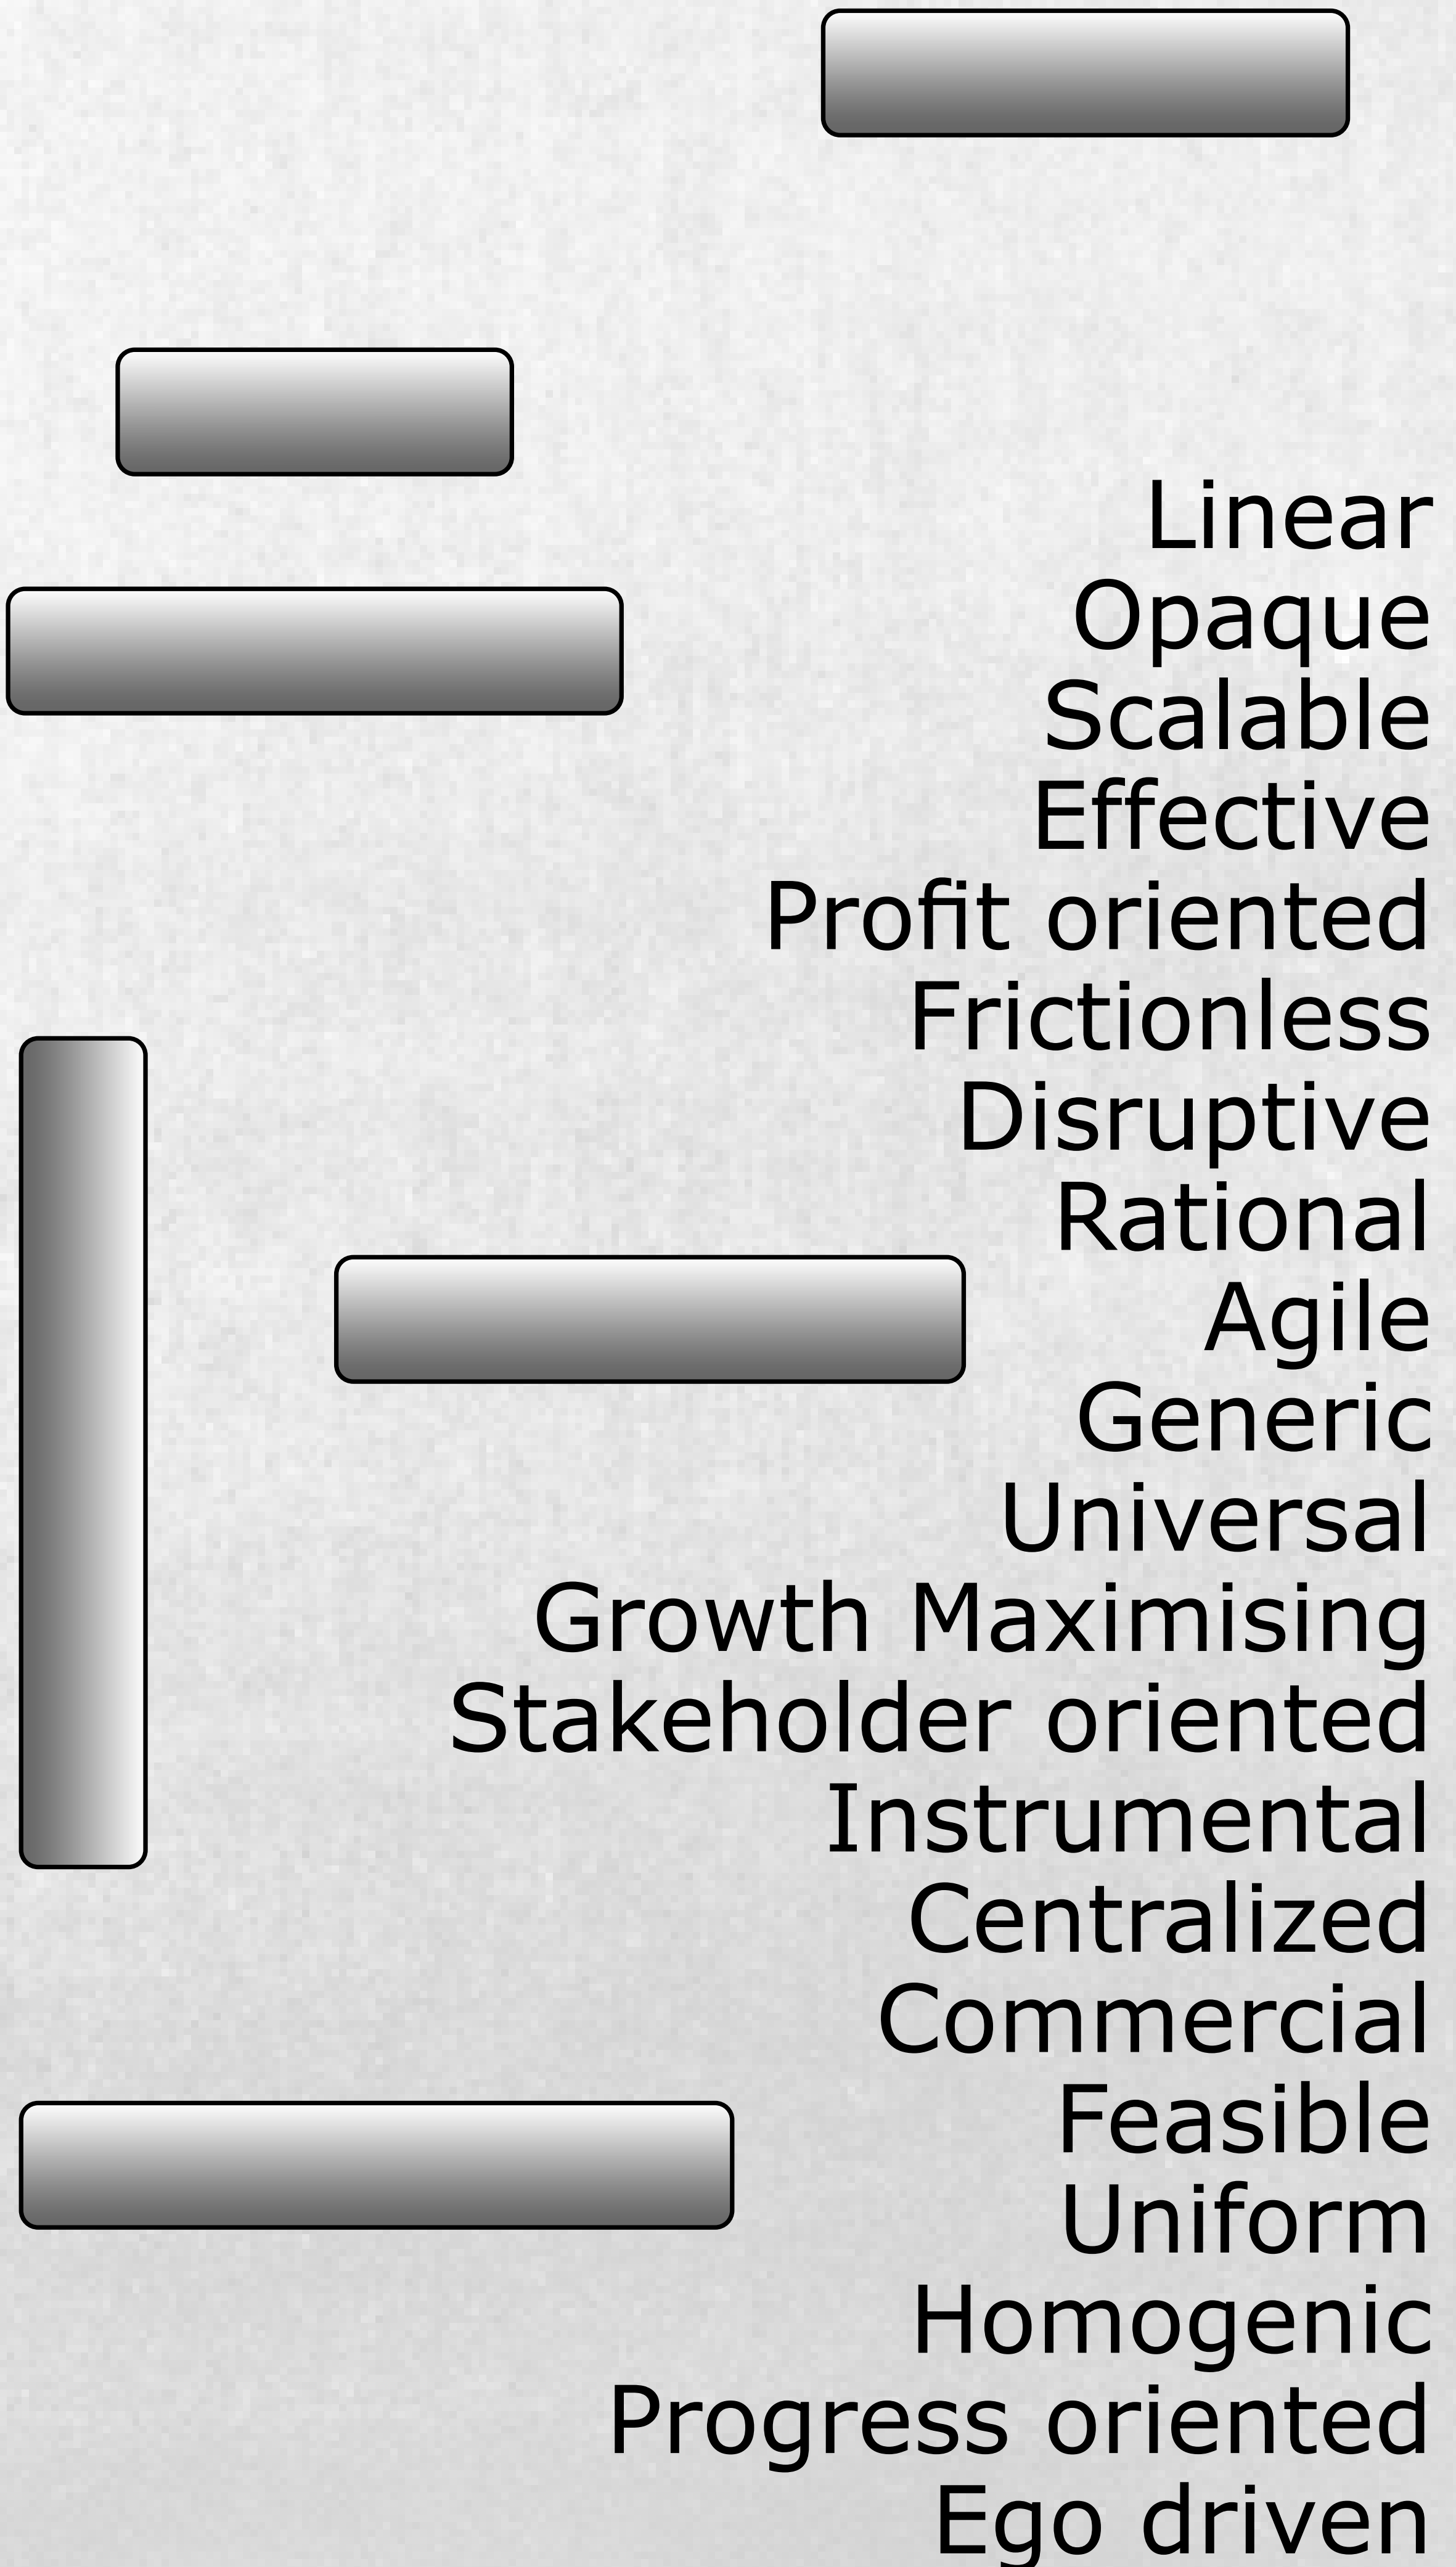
Linear
Opaque
Scalable
Effective
Profit oriented
Frictionless
Disruptive
Rational
Agile
Generic
Universal
Growth Maximising
Stakeholder oriented
Instrumental
Centralized
Commercial
Feasible
Uniform
Homogenic
Progress oriented
Ego driven